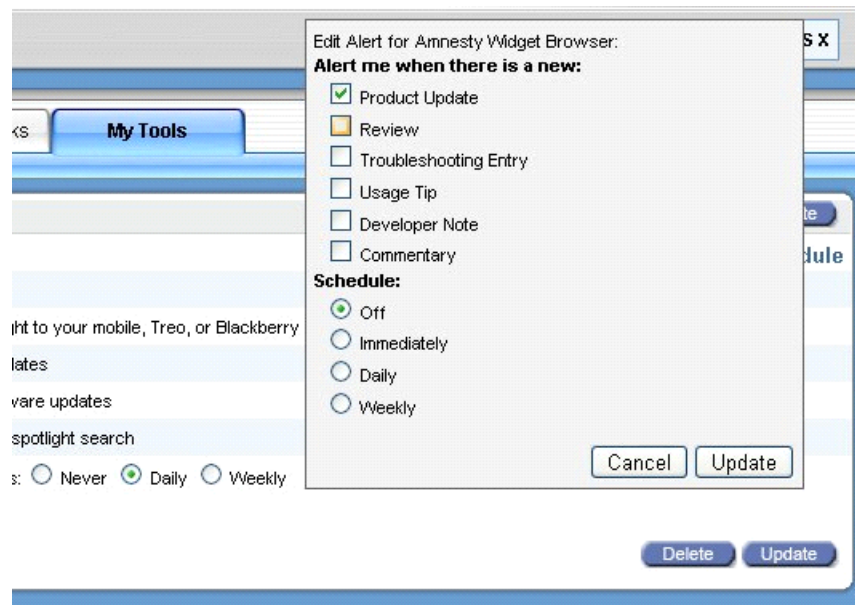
s X

ks

My Tools

te

dule

ght to your mobile, Treo, or Blackberry

lates

vare updates

spotlight search

s: Never Daily Weekly

Delete Update

Edit Alert for Amnesty Widget Browser:

Alert me when there is a new:

Product Update

Review

Troubleshooting Entry

Usage Tip

Developer Note

Commentary

Schedule:

Off

Immediately

Daily

Weekly

Cancel Update